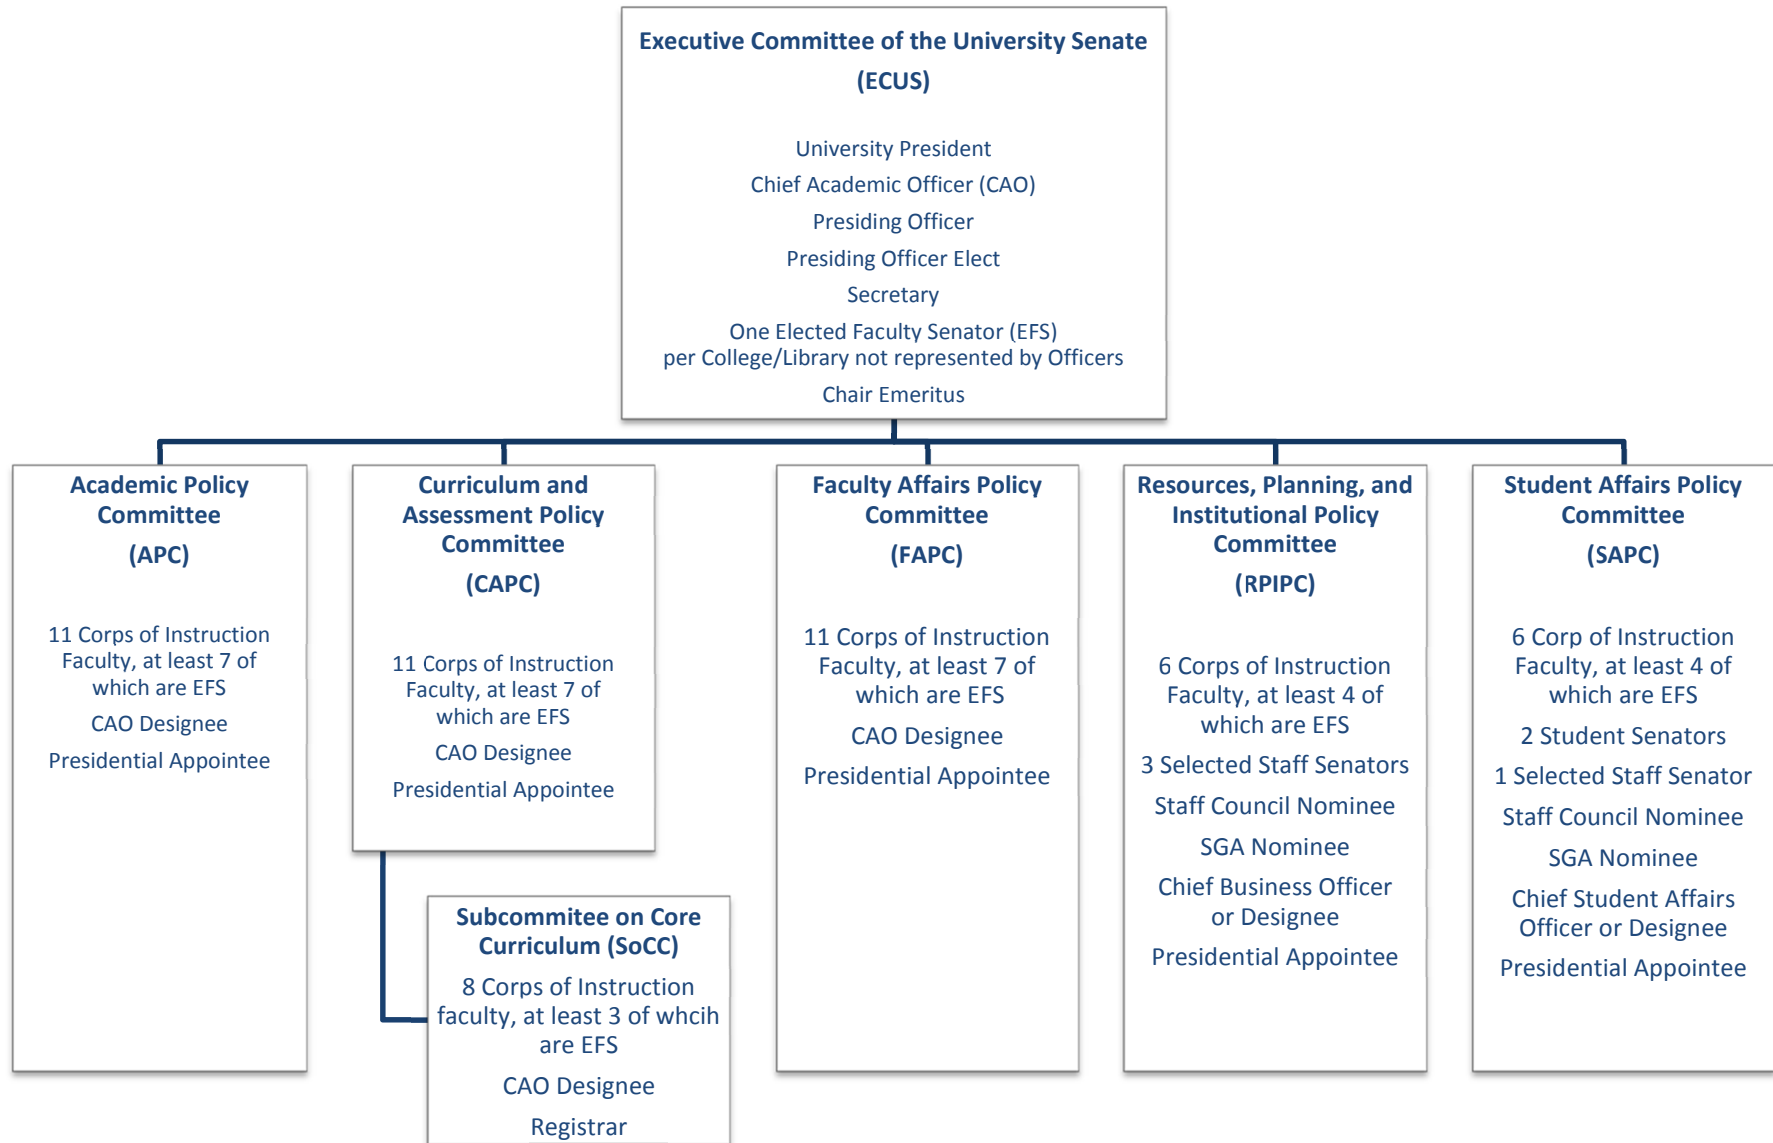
Executive Committee of the University Senate
(ECUS)

University President
Chief Academic Officer (CAO)
Presiding Officer
Presiding Officer Elect
Secretary
One Elected Faculty Senator (EFS) per College/Library not represented by Officers
Chair Emeritus

Academic Policy Committee
(APC)

11 Corps of Instruction Faculty, at least 7 of which are EFS
CAO Designee
Presidential Appointee

Curriculum and Assessment Policy Committee
(CAPC)

11 Corps of Instruction Faculty, at least 7 of which are EFS
CAO Designee
Presidential Appointee

Subcommitee on Core Curriculum (SoCC)
8 Corps of Instruction faculty, at least 3 of whcih are EFS
CAO Designee
Registrar

Faculty Affairs Policy Committee
(FAPC)

11 Corps of Instruction Faculty, at least 7 of which are EFS
CAO Designee
Presidential Appointee

Resources, Planning, and Institutional Policy Committee
(RPIPC)

6 Corps of Instruction Faculty, at least 4 of which are EFS
3 Selected Staff Senators
Staff Council Nominee
SGA Nominee
Chief Business Officer or Designee
Presidential Appointee

Student Affairs Policy Committee
(SAPC)

6 Corp of Instruction Faculty, at least 4 of which are EFS
2 Student Senators
1 Selected Staff Senator
Staff Council Nominee
SGA Nominee
Chief Student Affairs Officer or Designee
Presidential Appointee